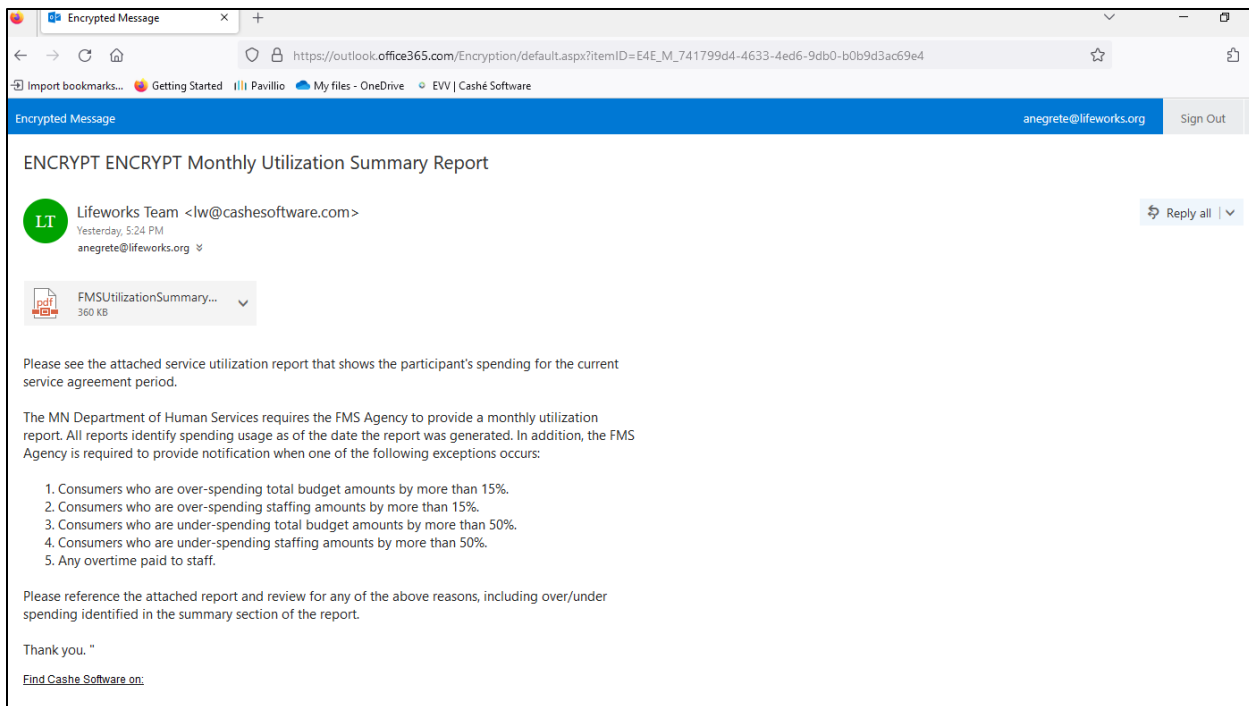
Encrypted Message ×  +

https://outlook.office365.com/Encryption/default.aspx?itemID=E4E_M_741799d4-4633-4ed6-9db0-b0b9d3ac69e4

Import bookmarks...  Getting Started  Pavillio  My files - OneDrive  EVV | Cashé Software

Encrypted Message  anegrete@lifeworks.org  Sign Out

ENCRYPT ENCRYPT Monthly Utilization Summary Report

LT
Lifeworks Team <lw@cashesoftware.com>
Yesterday, 5:24 PM
anegrete@lifeworks.org

Reply all

pdf
FMSUtilizationSummary...
360 KB

Please see the attached service utilization report that shows the participant's spending for the current service agreement period.

The MN Department of Human Services requires the FMS Agency to provide a monthly utilization report. All reports identify spending usage as of the date the report was generated. In addition, the FMS Agency is required to provide notification when one of the following exceptions occurs:

1. Consumers who are over-spending total budget amounts by more than 15%.
2. Consumers who are over-spending staffing amounts by more than 15%.
3. Consumers who are under-spending total budget amounts by more than 50%.
4. Consumers who are under-spending staffing amounts by more than 50%.
5. Any overtime paid to staff.

Please reference the attached report and review for any of the above reasons, including over/under spending identified in the summary section of the report.

Thank you. "

Find Cashe Software on: